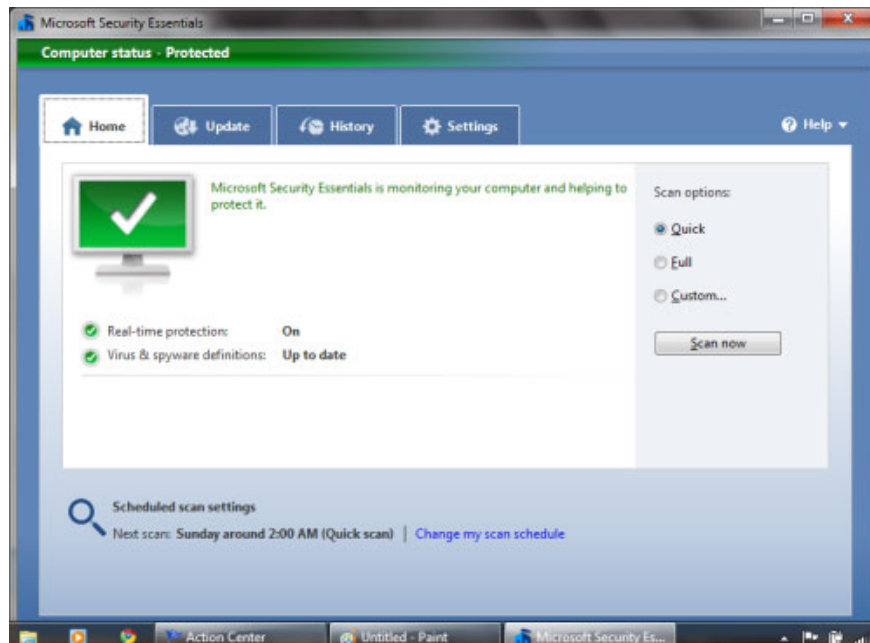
Microsoft Security Essentials

Computer status - Protected

Home
Update
History
Settings
Help ▾

Microsoft Security Essentials is monitoring your computer and helping to protect it.

Real-time protection: On
Virus & spyware definitions: Up to date

Scan options:
Quick
Full
Custom...
Scan now

Scheduled scan settings
Next scan: Sunday around 2:00 AM (Quick scan) | Change my scan schedule

Action Center
Untitled - Paint
Microsoft Security Es...